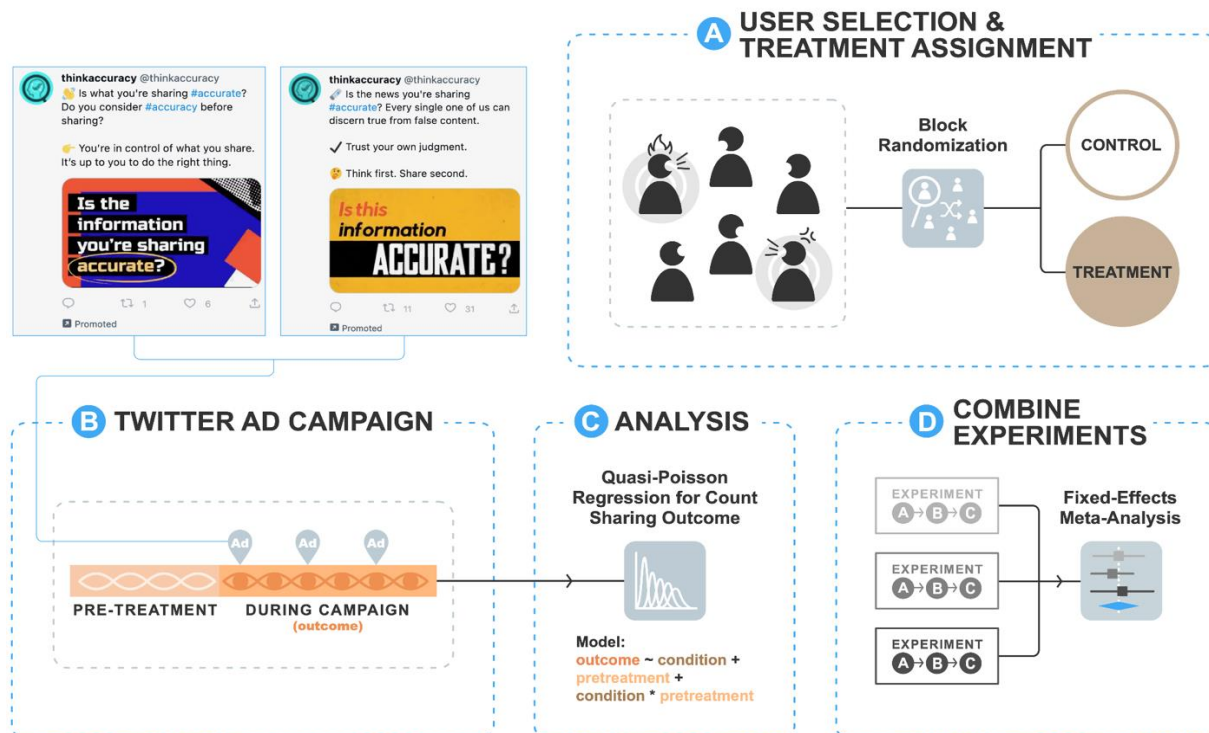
A USER SELECTION & TREATMENT ASSIGNMENT

thinkaccuracy @thinkaccuracy
👏 Is what you're sharing #accurate? Do you consider #accuracy before sharing?

👉 You're in control of what you share. It's up to you to do the right thing.

Is the information you're sharing accurate?

1 6

Promoted

thinkaccuracy @thinkaccuracy
🗞️ Is the news you're sharing #accurate? Every single one of us can discern true from false content.

✔ Trust your own judgment.

🤔 Think first. Share second.

Is this information ACCURATE?

11 31

Promoted

Block Randomization

CONTROL

TREATMENT

B TWITTER AD CAMPAIGN

Ad Ad Ad

PRE-TREATMENT DURING CAMPAIGN (outcome)

C ANALYSIS

Quasi-Poisson Regression for Count Sharing Outcome

Model:
outcome ~ condition + pretreatment + condition * pretreatment

D COMBINE EXPERIMENTS

EXPERIMENT A B C

EXPERIMENT A B C

EXPERIMENT A B C

Fixed-Effects Meta-Analysis